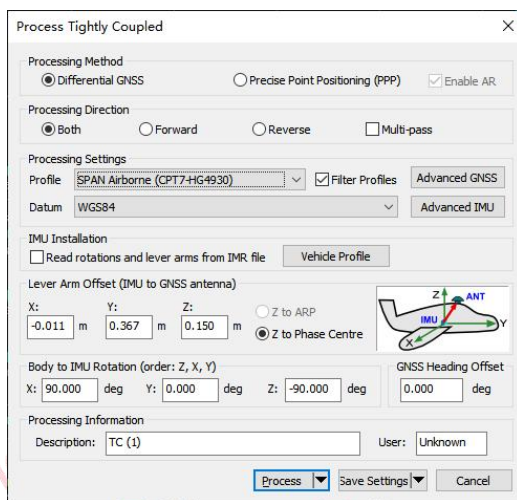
Process Tightly Coupled

Processing Method
Differential GNSS
Precise Point Positioning (PPP)
Enable AR

Processing Direction
Both
Forward
Reverse
Multi-pass

Processing Settings
Profile: SPAN Airborne (CPT7-HG4930)
Filter Profiles
Advanced GNSS
Datum: WGS84
Advanced IMU

IMU Installation
Read rotations and lever arms from IMR file
Vehicle Profile

Lever Arm Offset (IMU to GNSS antenna)
X: -0.011 m
Y: 0.367 m
Z: 0.150 m
Z to ARP
Z to Phase Centre
Z
ANT
IMU
Y
X

Body to IMU Rotation (order: Z, X, Y)
X: 90.000 deg
Y: 0.000 deg
Z: -90.000 deg

GNSS Heading Offset
0.000 deg

Processing Information
Description: TC (1)
User: Unknown

Process
Save Settings
Cancel